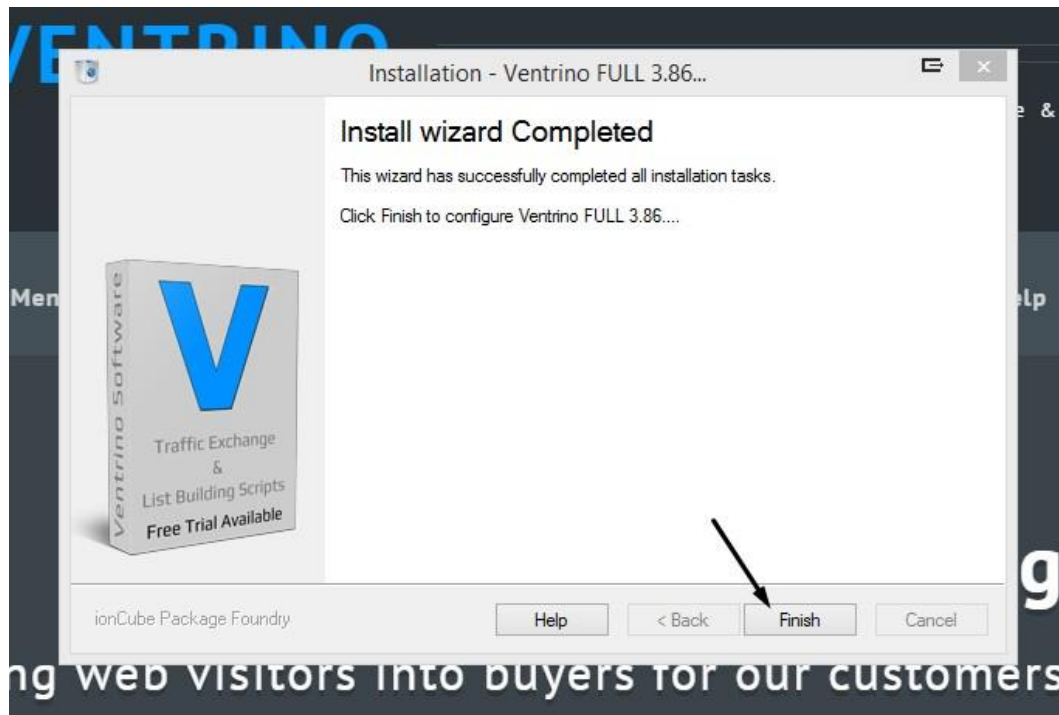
VENTRINO

e &

Men

lp

Installation - Ventrino FULL 3.86...

Install wizard Completed

This wizard has successfully completed all installation tasks.

Click Finish to configure Ventrino FULL 3.86....

V

Ventrino Software

Traffic Exchange
&
List Building Scripts
Free Trial Available

ionCube Package Foundry

Help

< Back

Finish

Cancel

g

ng web visitors into buyers for our customers